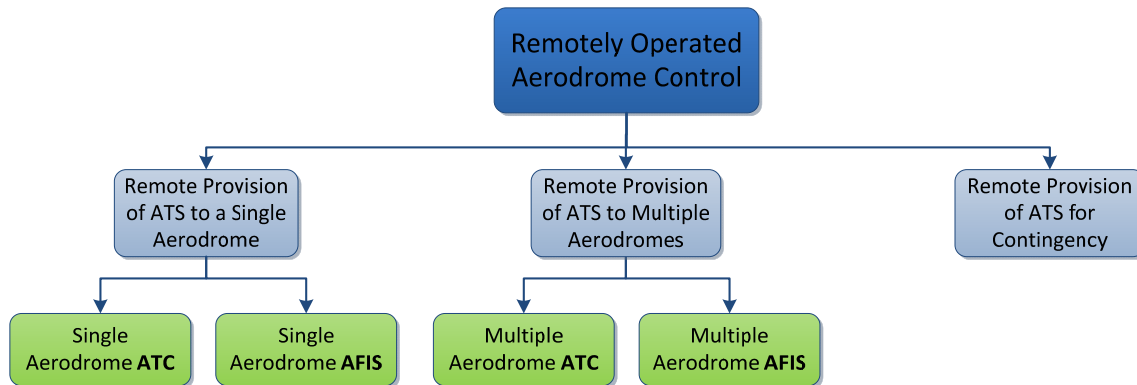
Remotely Operated Aerodrome Control

Remote Provision of ATS to a Single Aerodrome

Remote Provision of ATS to Multiple Aerodromes

Remote Provision of ATS for Contingency

Single Aerodrome **ATC**

Single Aerodrome **AFIS**

Multiple Aerodrome **ATC**

Multiple Aerodrome **AFIS**